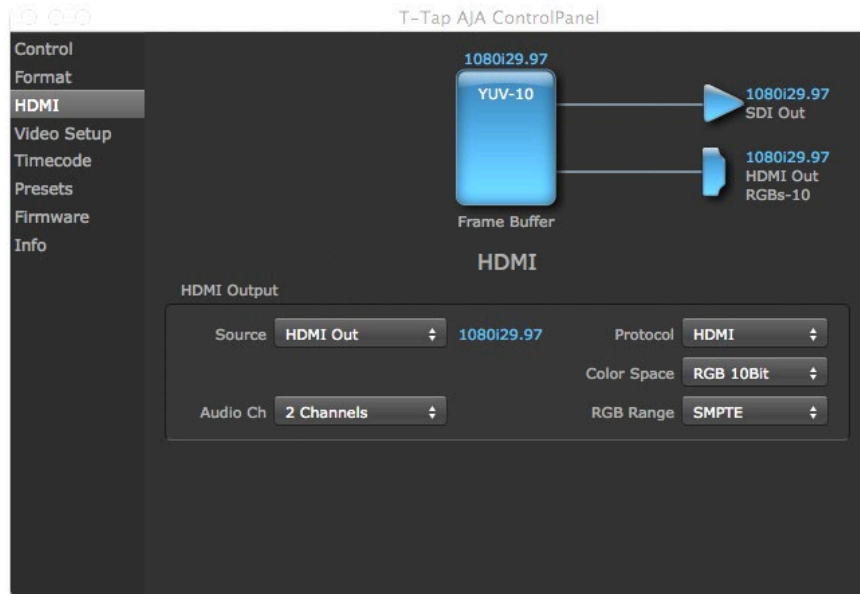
T-Tap AJA ControlPanel

Control
Format
HDMI
Video Setup
Timecode
Presets
Firmware
Info

1080i29.97
YUV-10
Frame Buffer

1080i29.97
SDI Out

1080i29.97
HDMI Out
RGBs-10

HDMI

HDMI Output

Source HDMI Out 1080i29.97
Protocol HDMI
Color Space RGB 10Bit
Audio Ch 2 Channels
RGB Range SMPTE